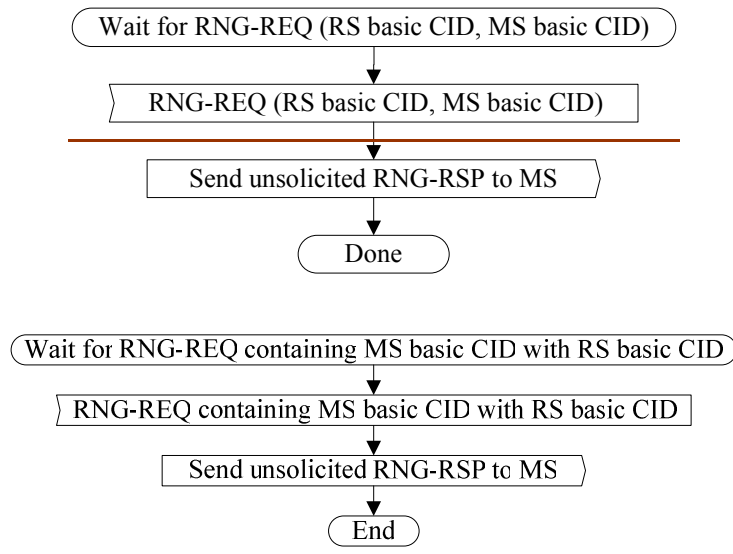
Wait for RNG-REQ (RS basic CID, MS basic CID)

RNG-REQ (RS basic CID, MS basic CID)

Send unsolicited RNG-RSP to MS

Done

Wait for RNG-REQ containing MS basic CID with RS basic CID

RNG-REQ containing MS basic CID with RS basic CID

Send unsolicited RNG-RSP to MS

End